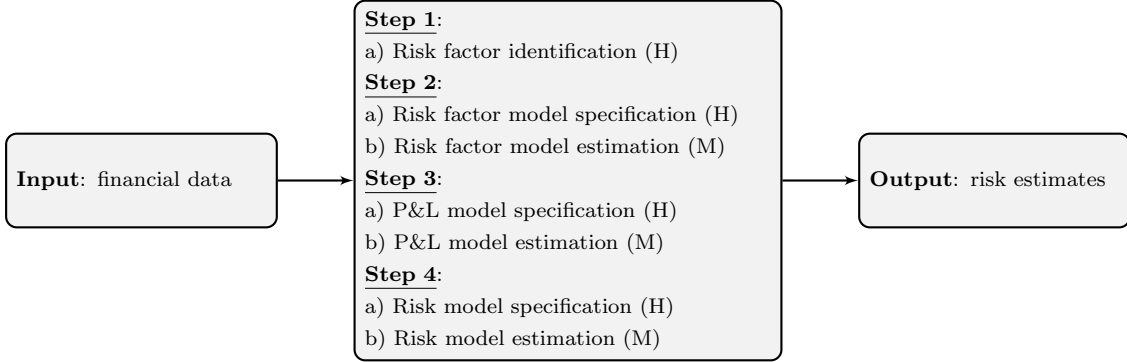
Input: financial data

Step 1:
a) Risk factor identification (H)
Step 2:
a) Risk factor model specification (H)
b) Risk factor model estimation (M)
Step 3:
a) P&L model specification (H)
b) P&L model estimation (M)
Step 4:
a) Risk model specification (H)
b) Risk model estimation (M)

Output: risk estimates